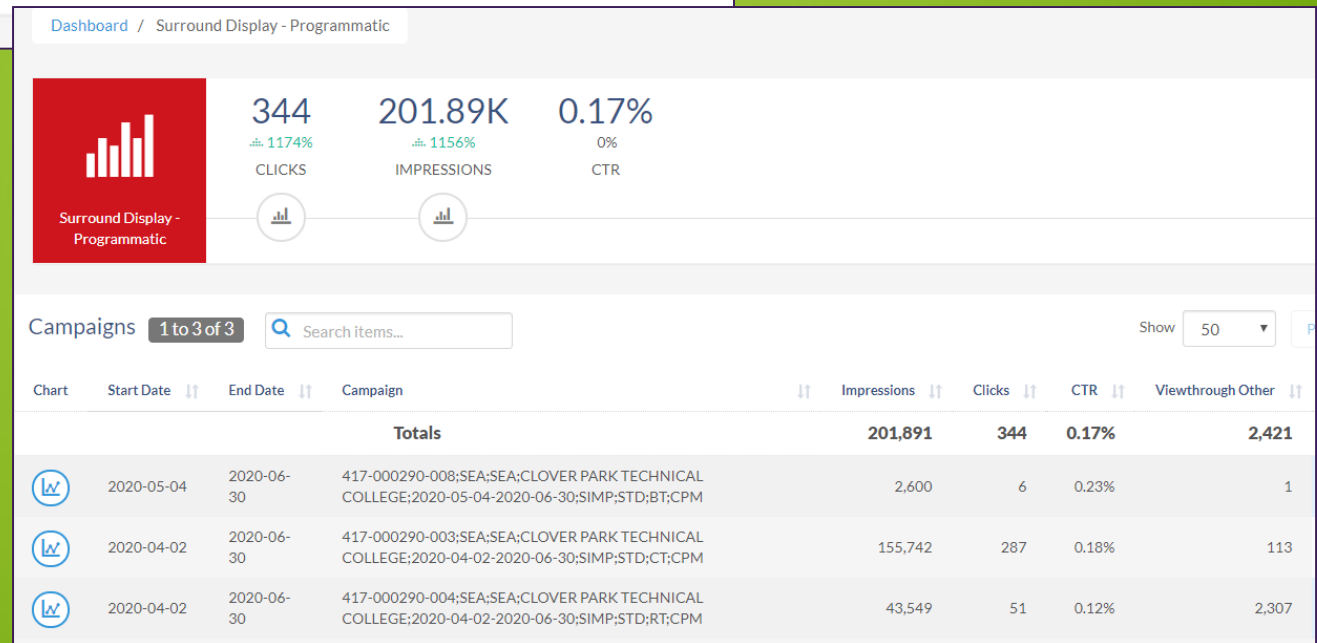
Dashboard / Surround Display - Programmatic

Surround Display - Programmatic

344
1174%
CLICKS

201.89K
1156%
IMPRESSIONS

0.17%
0%
CTR

Campaigns 1 to 3 of 3

Search items...

Show 50

| Chart | Start Date | End Date | Campaign | Impressions | Clicks | CTR | Viewthrough Other |
|---|---|---|---|---|---|---|---|
| | | | Totals | 201,891 | 344 | 0.17% | 2,421 |
| | 2020-05-04 | 2020-06-30 | 417-000290-008;SEA;SEA;CLOVER PARK TECHNICAL COLLEGE;2020-05-04-2020-06-30;SIMP;STD;BT;CPM | 2,600 | 6 | 0.23% | 1 |
| | 2020-04-02 | 2020-06-30 | 417-000290-003;SEA;SEA;CLOVER PARK TECHNICAL COLLEGE;2020-04-02-2020-06-30;SIMP;STD;CT;CPM | 155,742 | 287 | 0.18% | 113 |
| | 2020-04-02 | 2020-06-30 | 417-000290-004;SEA;SEA;CLOVER PARK TECHNICAL COLLEGE;2020-04-02-2020-06-30;SIMP;STD;RT;CPM | 43,549 | 51 | 0.12% | 2,307 |